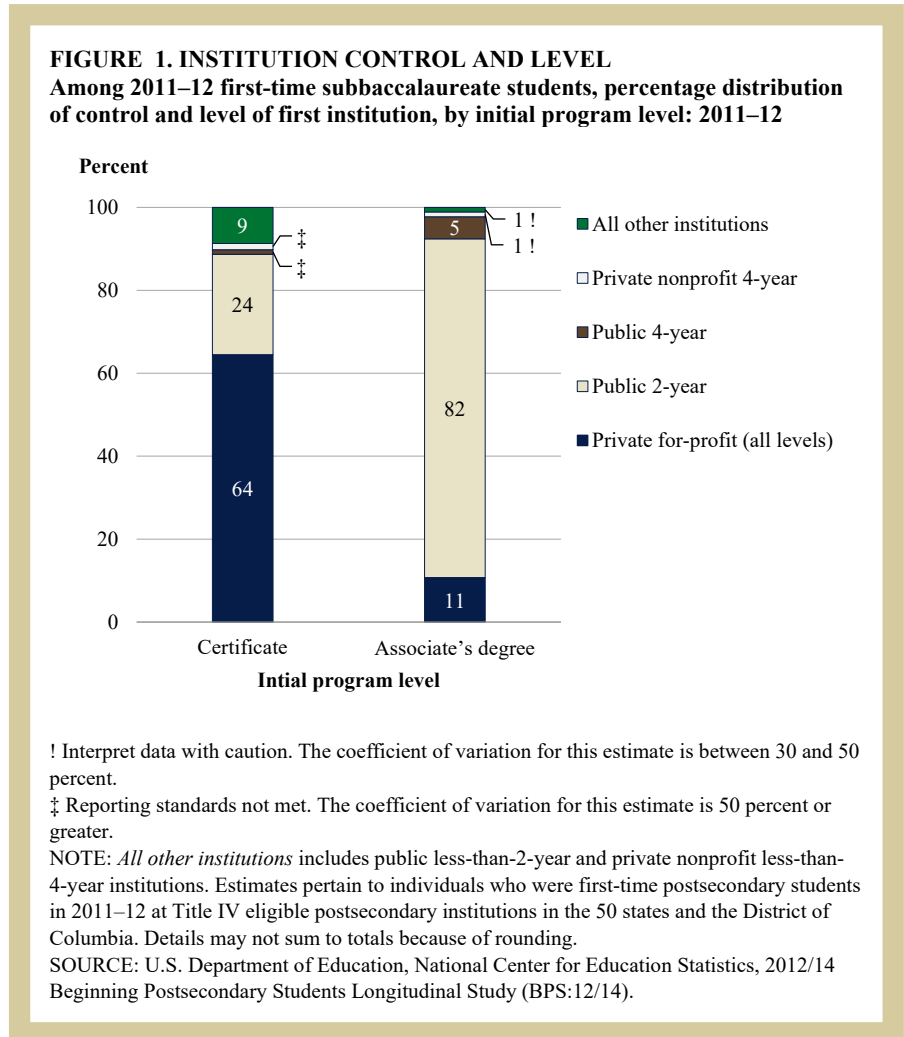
FIGURE 1. INSTITUTION CONTROL AND LEVEL
Among 2011–12 first-time subbaccalaureate students, percentage distribution of control and level of first institution, by initial program level: 2011–12

Percent

100
80
60
40
20
0

9
‡
‡
24
64

1 !
5
1 !
82
11

Certificate
Associate's degree
Intial program level

All other institutions
Private nonprofit 4-year
Public 4-year
Public 2-year
Private for-profit (all levels)

! Interpret data with caution. The coefficient of variation for this estimate is between 30 and 50 percent.
‡ Reporting standards not met. The coefficient of variation for this estimate is 50 percent or greater.
NOTE: *All other institutions* includes public less-than-2-year and private nonprofit less-than-4-year institutions. Estimates pertain to individuals who were first-time postsecondary students in 2011–12 at Title IV eligible postsecondary institutions in the 50 states and the District of Columbia. Details may not sum to totals because of rounding.
SOURCE: U.S. Department of Education, National Center for Education Statistics, 2012/14 Beginning Postsecondary Students Longitudinal Study (BPS:12/14).